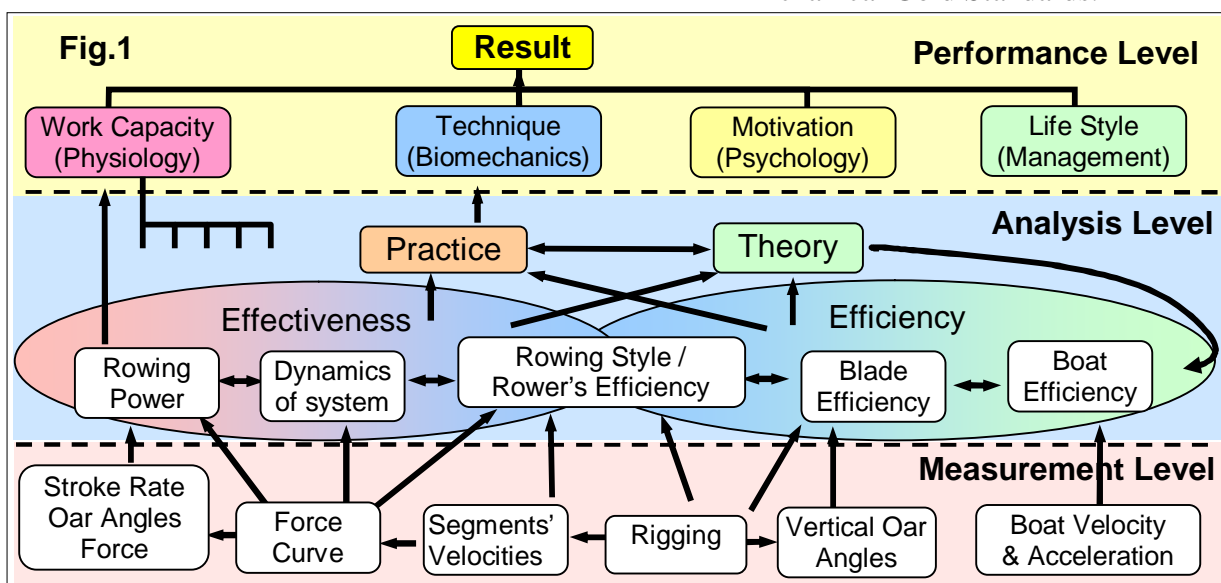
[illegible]

Fig.1

Result

Performance Level

Work Capacity (Physiology)

Technique (Biomechanics)

Motivation (Psychology)

Life Style (Management)

Analysis Level

Practice

Theory

Effectiveness

Efficiency

Rowing Power

Dynamics of system

Rowing Style / Rower's Efficiency

Blade Efficiency

Boat Efficiency

Measurement Level

Stroke Rate Oar Angles Force

Force Curve

Segments' Velocities

Rigging

Vertical Oar Angles

Boat Velocity & Acceleration